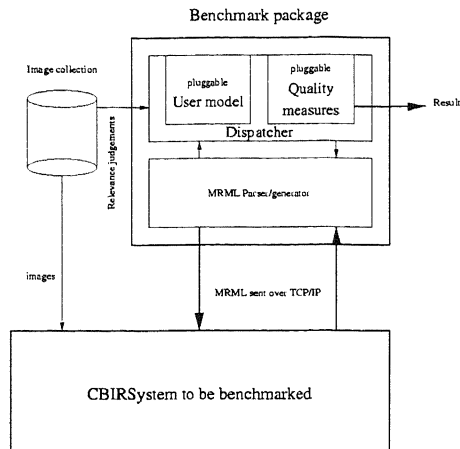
Benchmark package

Image collection

pluggable
User model

pluggable
Quality measures

Result

Dispatcher

Relevance judgements

MRML Parser/generator

images

MRML sent over TCP/IP

CBIRSystem to be benchmarked